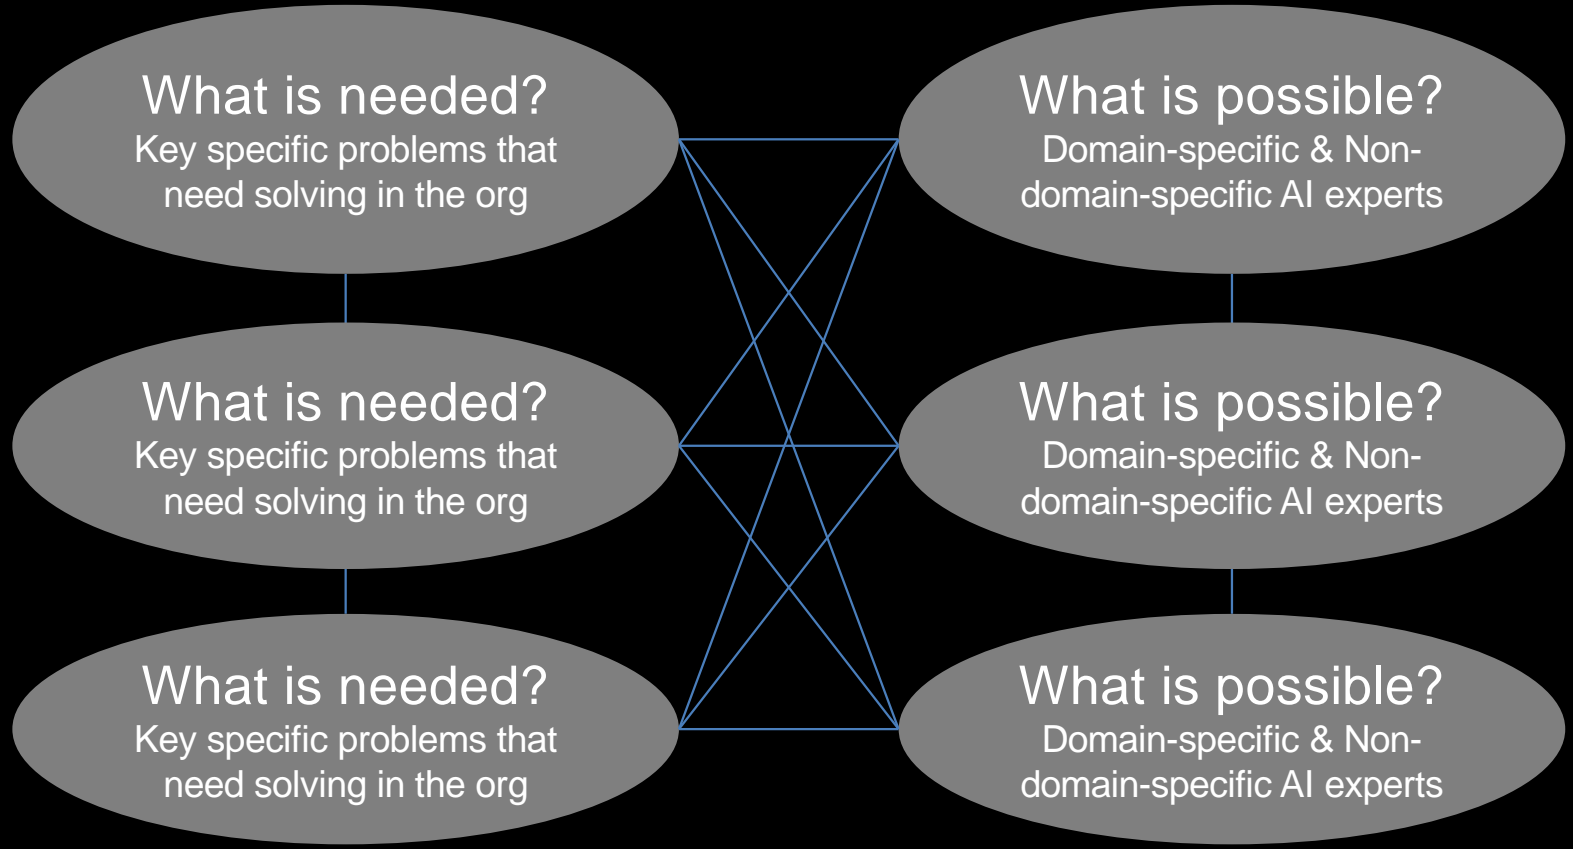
What is needed?
Key specific problems that need solving in the org

What is possible?
Domain-specific & Non-domain-specific AI experts

What is needed?
Key specific problems that need solving in the org

What is possible?
Domain-specific & Non-domain-specific AI experts

What is needed?
Key specific problems that need solving in the org

What is possible?
Domain-specific & Non-domain-specific AI experts